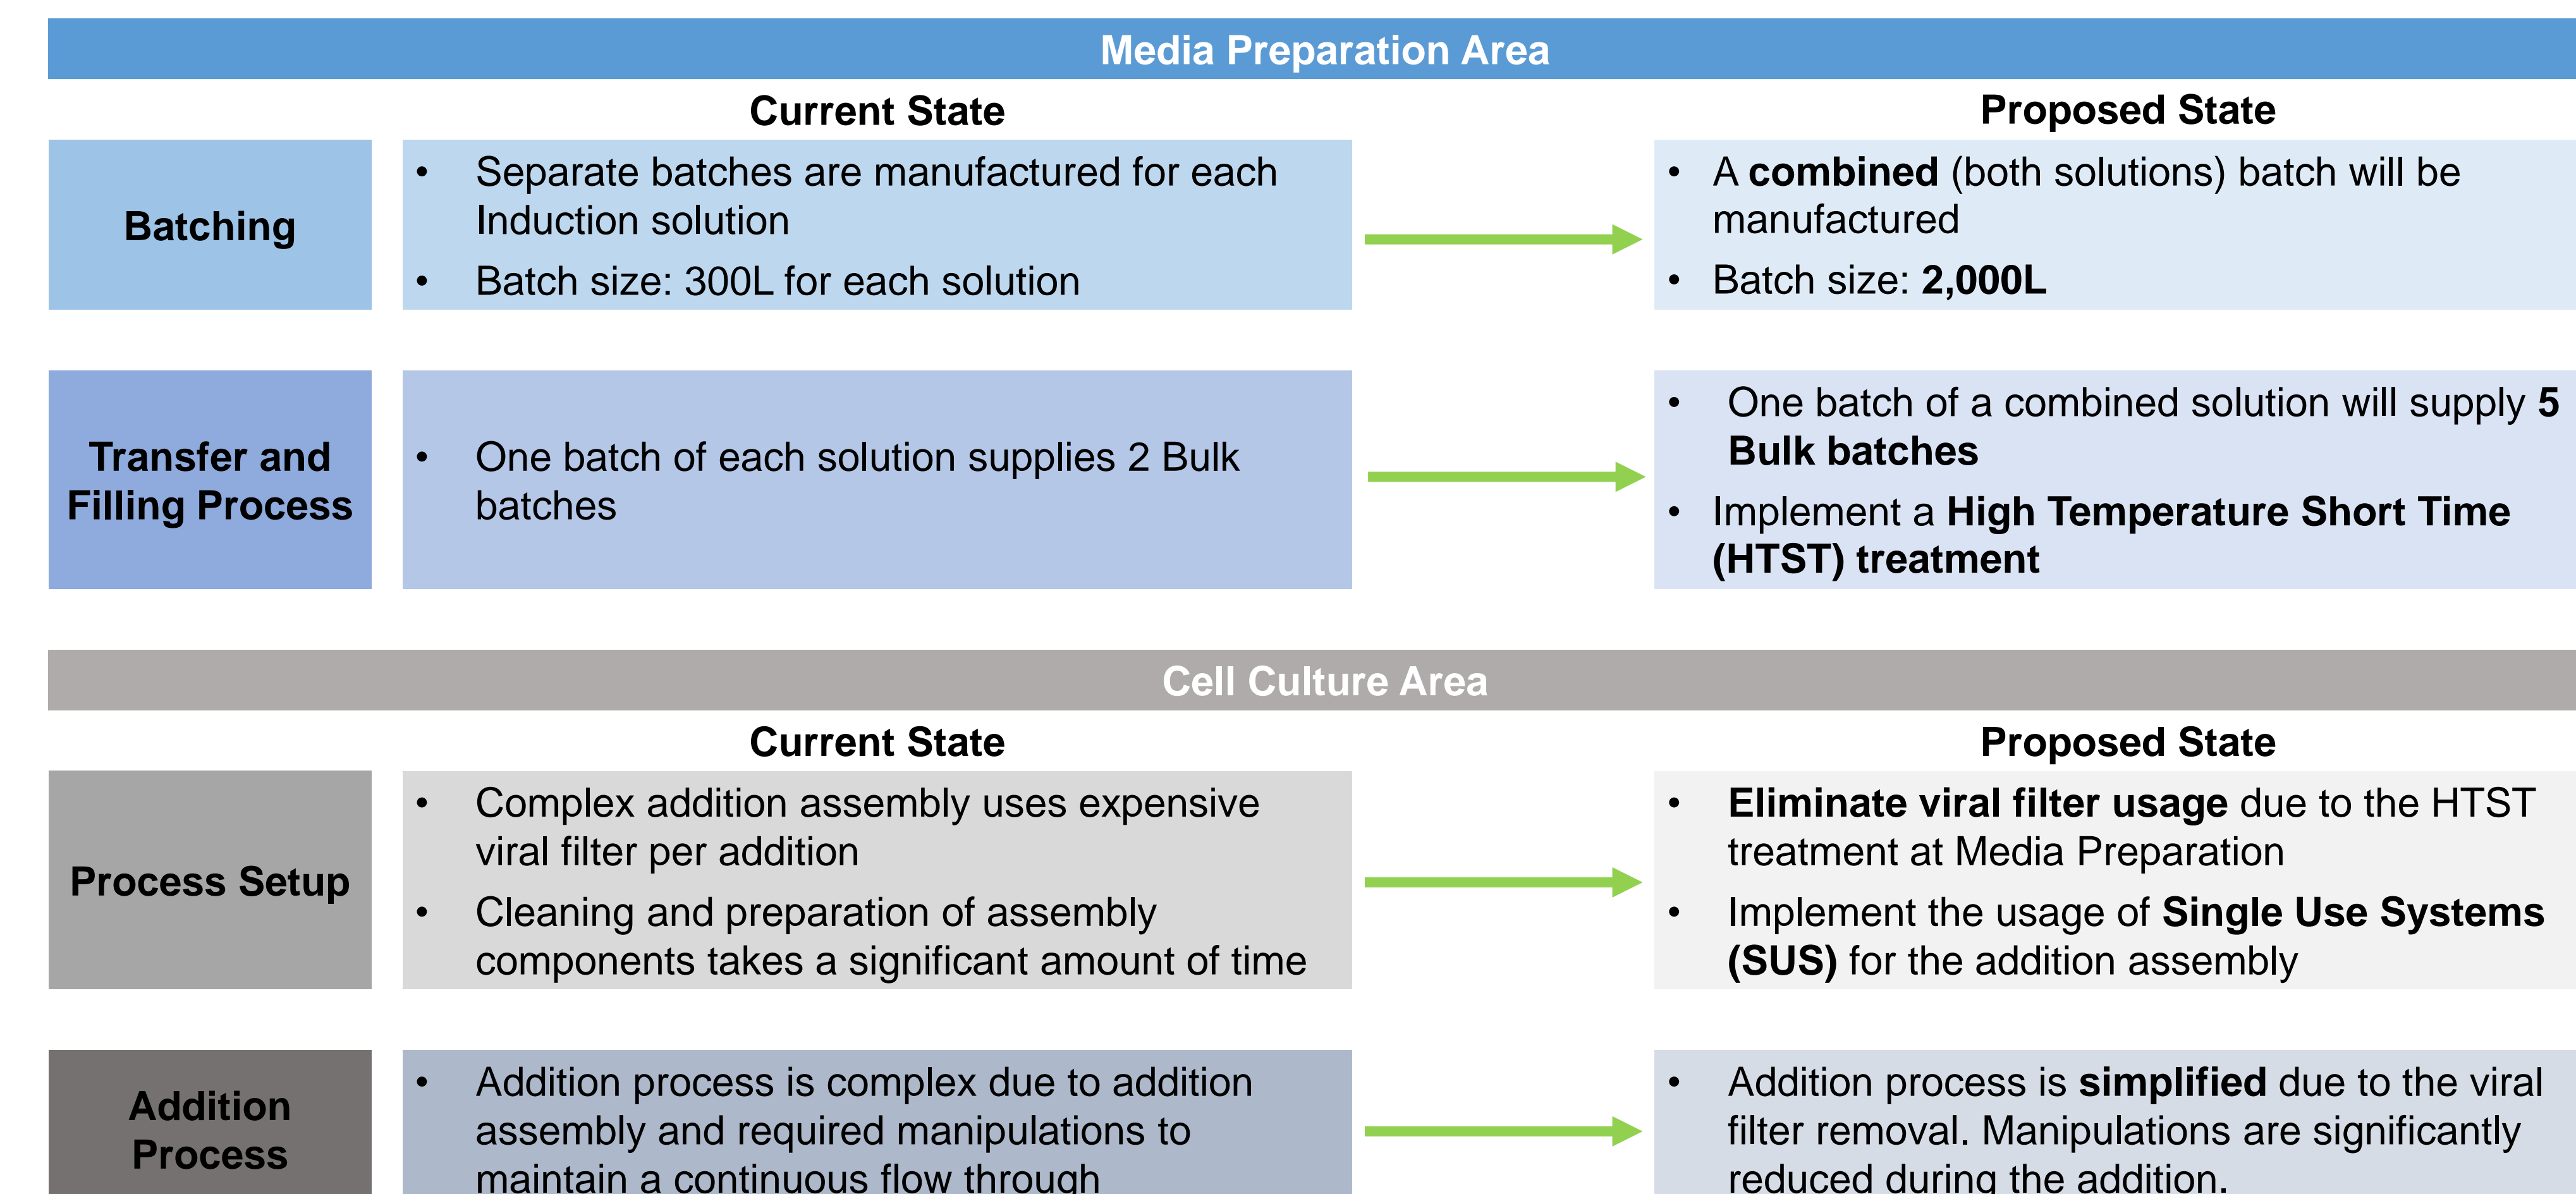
Media Preparation Area

Current State

Proposed State

Batching

- Separate batches are manufactured for each Induction solution
- Batch size: 300L for each solution

- A **combined** (both solutions) batch will be manufactured
- Batch size: **2,000L**

Transfer and Filling Process

- One batch of each solution supplies 2 Bulk batches

- One batch of a combined solution will supply **5 Bulk batches**
- Implement a **High Temperature Short Time (HTST) treatment**

Cell Culture Area

Current State

Proposed State

Process Setup

- Complex addition assembly uses expensive viral filter per addition
- Cleaning and preparation of assembly components takes a significant amount of time

- **Eliminate viral filter usage** due to the HTST treatment at Media Preparation
- Implement the usage of **Single Use Systems (SUS)** for the addition assembly

Addition Process

- Addition process is complex due to addition assembly and required manipulations to maintain a continuous flow through

- Addition process is **simplified** due to the viral filter removal. Manipulations are significantly reduced during the addition.